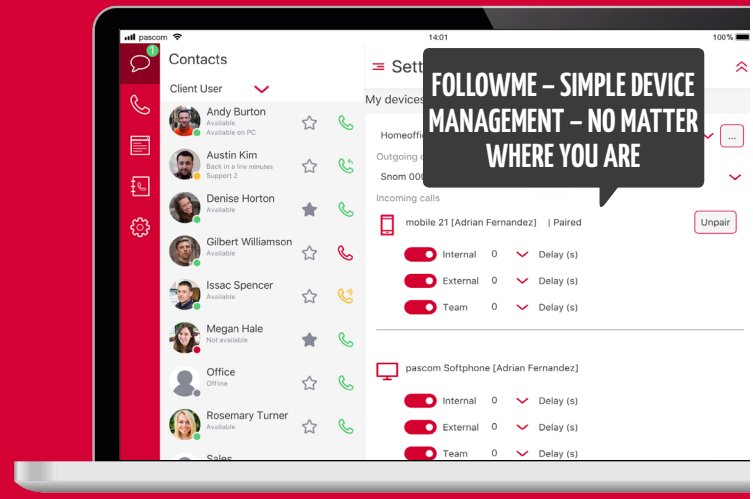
pascom 14:01 100%

1

Contacts

Client User

Andy Burton
Available
Available on PC

Austin Kim
Back in a few minutes
Support 2

Denise Horton
Available

Gilbert Williamson
Available

Issac Spencer
Available

Megan Hale
Not available

Office
Offline

Rosemary Turner
Available

Sales

Sett

My devices

Homeoffi

...

Outgoing

Snom 00

FOLLOWME – SIMPLE DEVICE MANAGEMENT – NO MATTER WHERE YOU ARE

Incoming calls

mobile 21 [Adrian Fernandez] | Paired

Unpair

Internal 0 Delay (s)

External 0 Delay (s)

Team 0 Delay (s)

pascom Softphone [Adrian Fernandez]

Internal 0 Delay (s)

External 0 Delay (s)

Team 0 Delay (s)